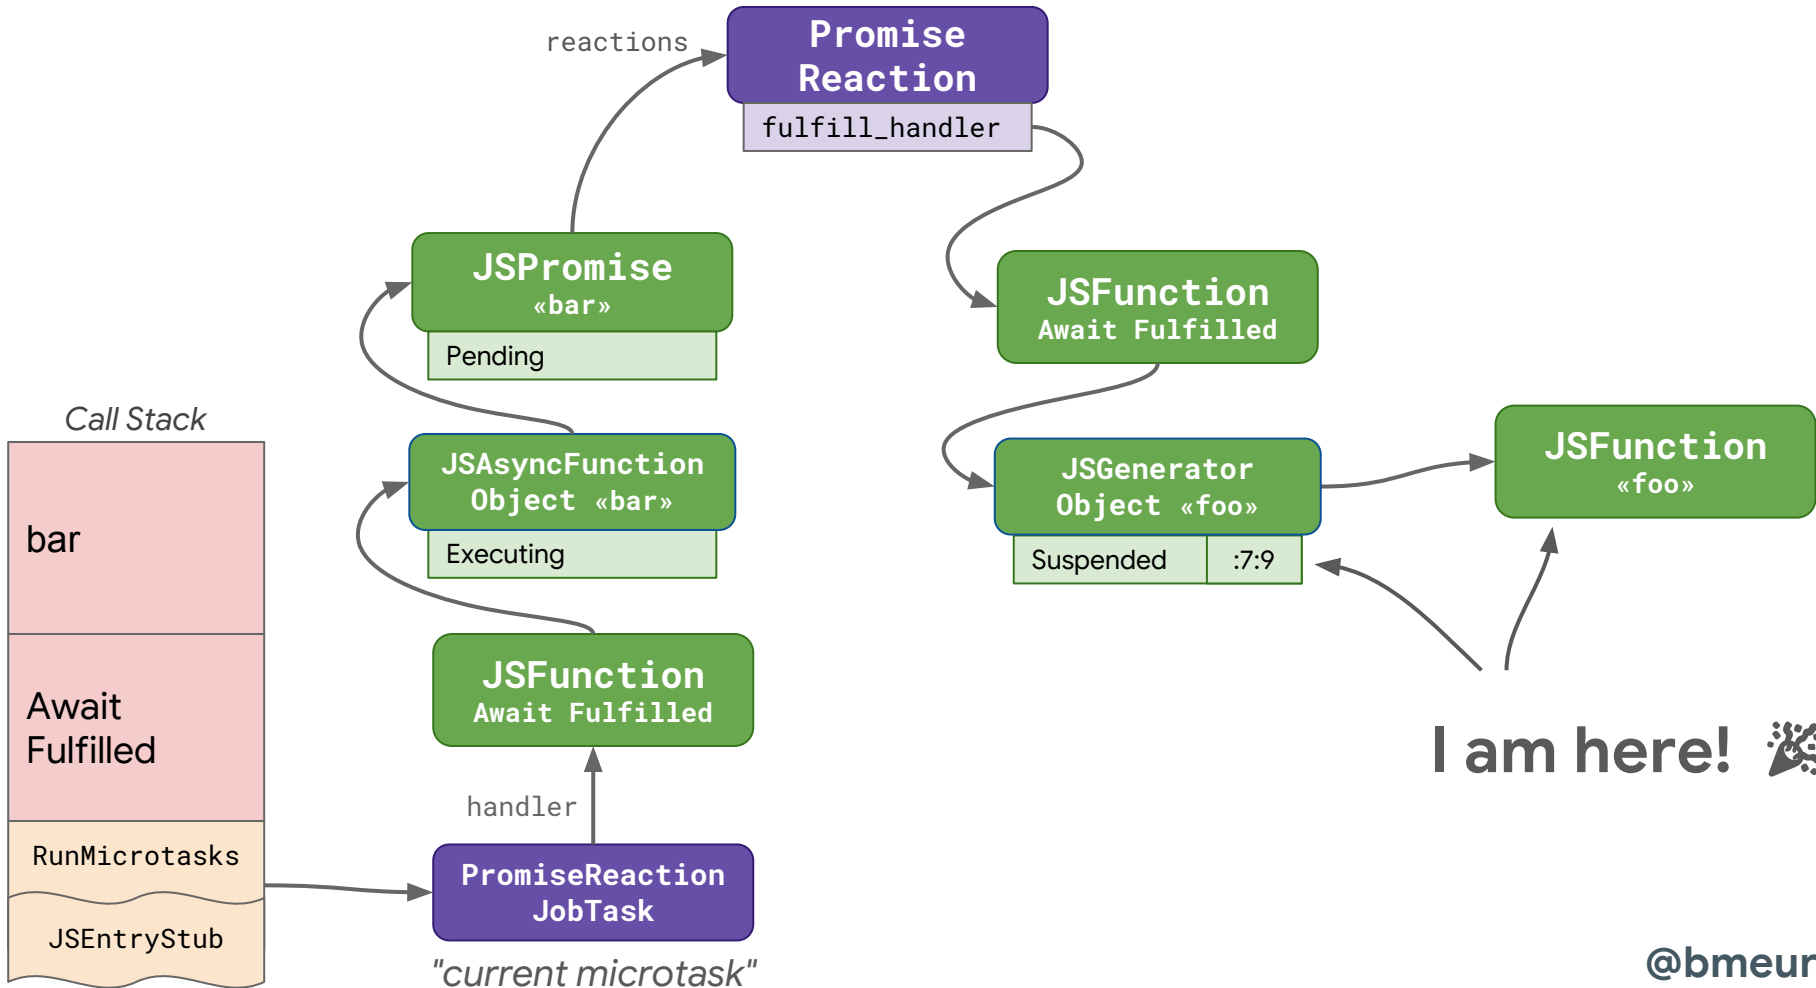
reactions

Promise Reaction

fulfill_handler

JSPromise
«bar»

Pending

JSFunction
Await Fulfilled

Call Stack

bar

Await Fulfilled

RunMicrotasks

JSEntryStub

JSAsyncFunction Object «bar»

Executing

JSGenerator Object «foo»

| Suspended | :7:9 |
|---|---|

JSFunction
«foo»

JSFunction
Await Fulfilled

handler

PromiseReaction JobTask

"current microtask"

I am here!

@bmeur